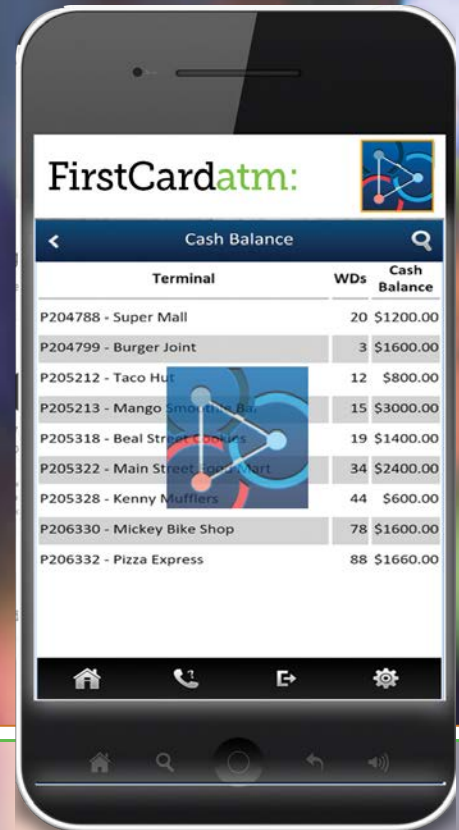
FirstCardatm:

Cash Balance

| Terminal | WDs | Cash Balance |
|---|---|---|
| P204788 - Super Mall | 20 | \$1200.00 |
| P204799 - Burger Joint | 3 | \$1600.00 |
| P205212 - Taco Hut | 12 | \$800.00 |
| P205213 - Mango Smoothie Ba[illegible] | 15 | \$3000.00 |
| P205318 - Beal Street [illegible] | 19 | \$1400.00 |
| P205322 - Main Street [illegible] Mart | 34 | \$2400.00 |
| P205328 - Kenny Mufflers | 44 | \$600.00 |
| P206330 - Mickey Bike Shop | 78 | \$1600.00 |
| P206332 - Pizza Express | 88 | \$1660.00 |